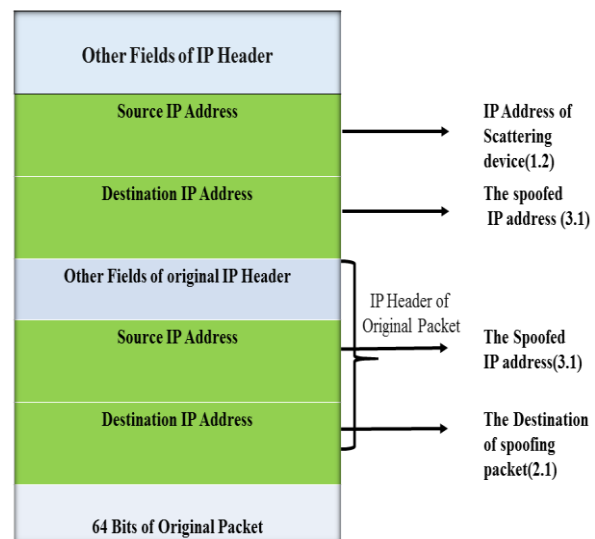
Other Fields of IP Header

Source IP Address

IP Address of Scattering device(1.2)

Destination IP Address

The spoofed IP address (3.1)

Other Fields of original IP Header

IP Header of Original Packet

Source IP Address

The Spoofed IP address(3.1)

Destination IP Address

The Destination of spoofing packet(2.1)

64 Bits of Original Packet